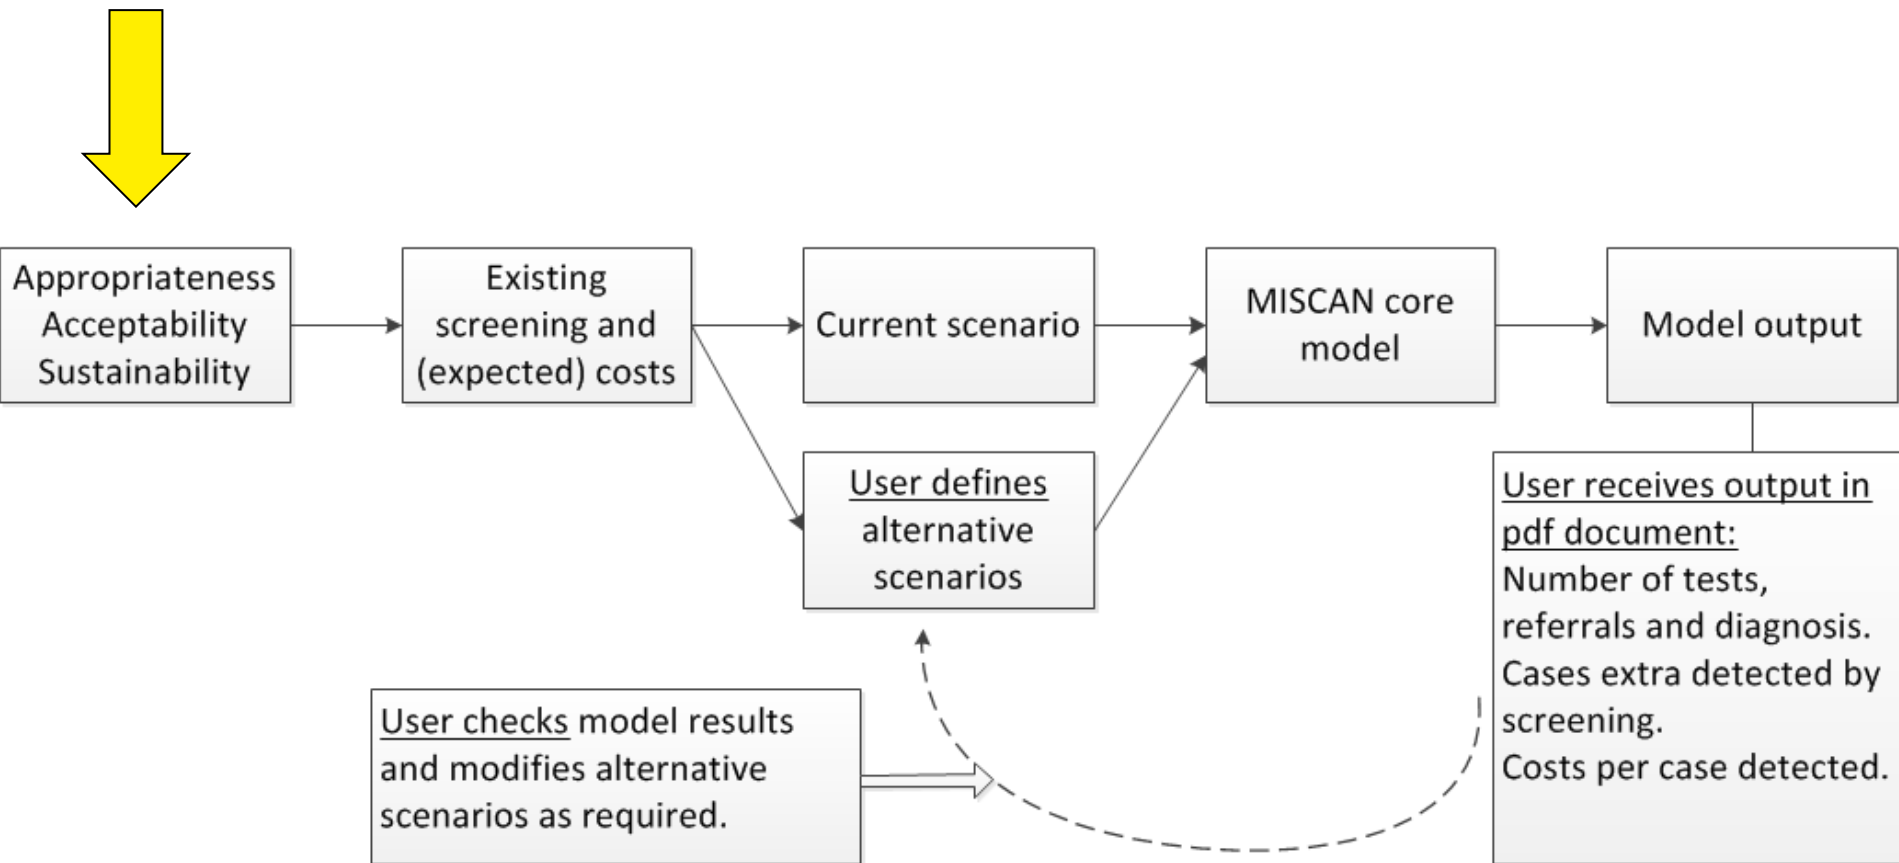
Appropriateness
Acceptability
Sustainability

Existing screening and (expected) costs

Current scenario

MISCAN core model

Model output

User defines alternative scenarios

User receives output in pdf document:
Number of tests, referrals and diagnosis.
Cases extra detected by screening.
Costs per case detected.

User checks model results and modifies alternative scenarios as required.